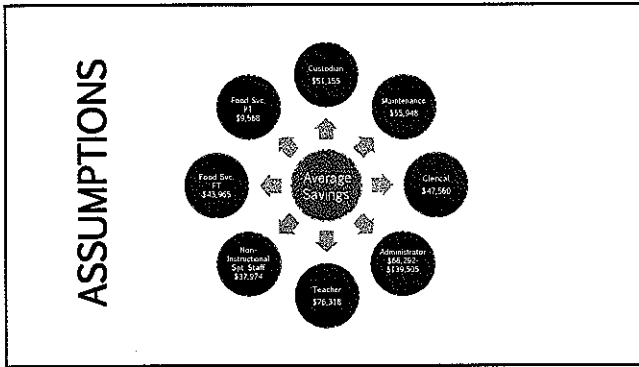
ASSUMPTIONS

Average Savings

Custodian $51,155

Maintenance $55,948

Clerical $47,560

Administrator $68,292-$139,505

Teacher $76,318

Non-Instructional Spt. Staff $37,974

Food Svc. FT $43,965

Food Svc. PT $9,568